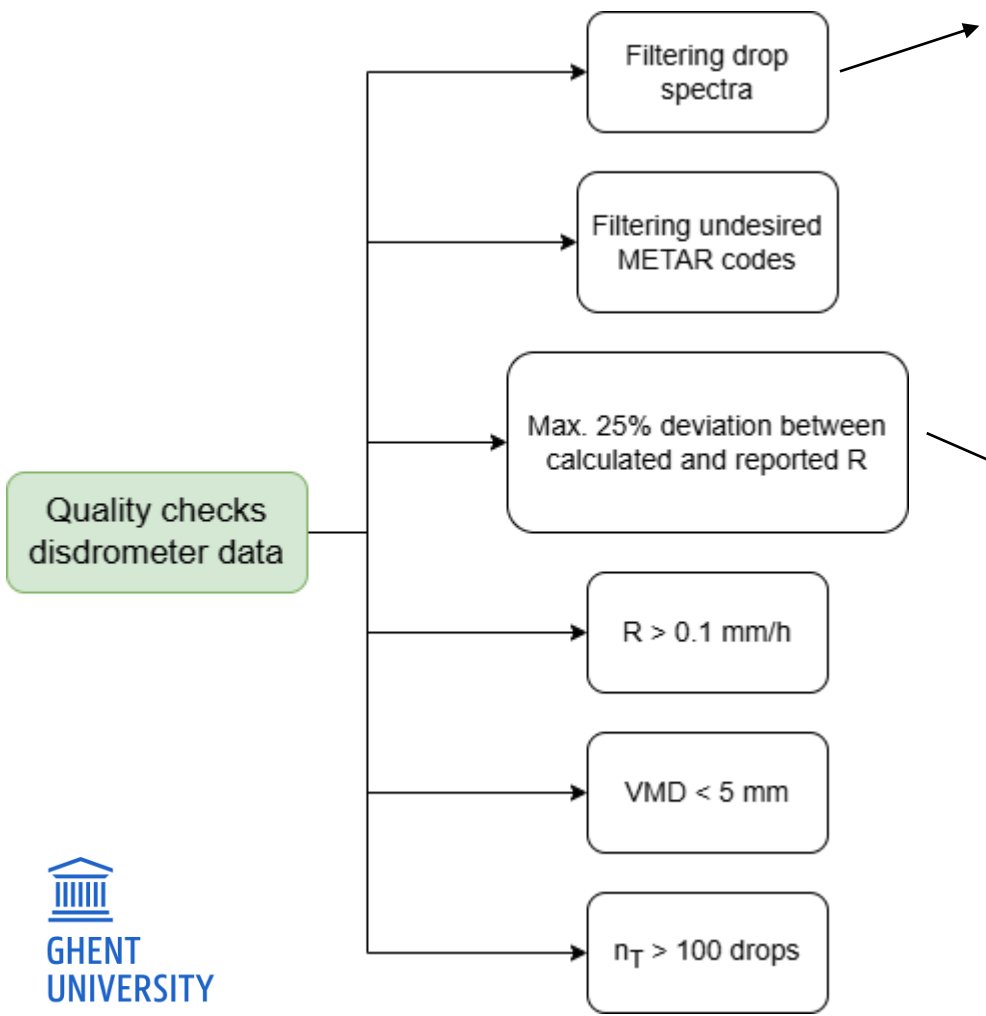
Quality checks disdrometer data

Filtering drop spectra

Filtering undesired METAR codes

Max. 25% deviation between calculated and reported R

R > 0.1 mm/h

VMD < 5 mm

$n_T$ > 100 drops

GHENT UNIVERSITY